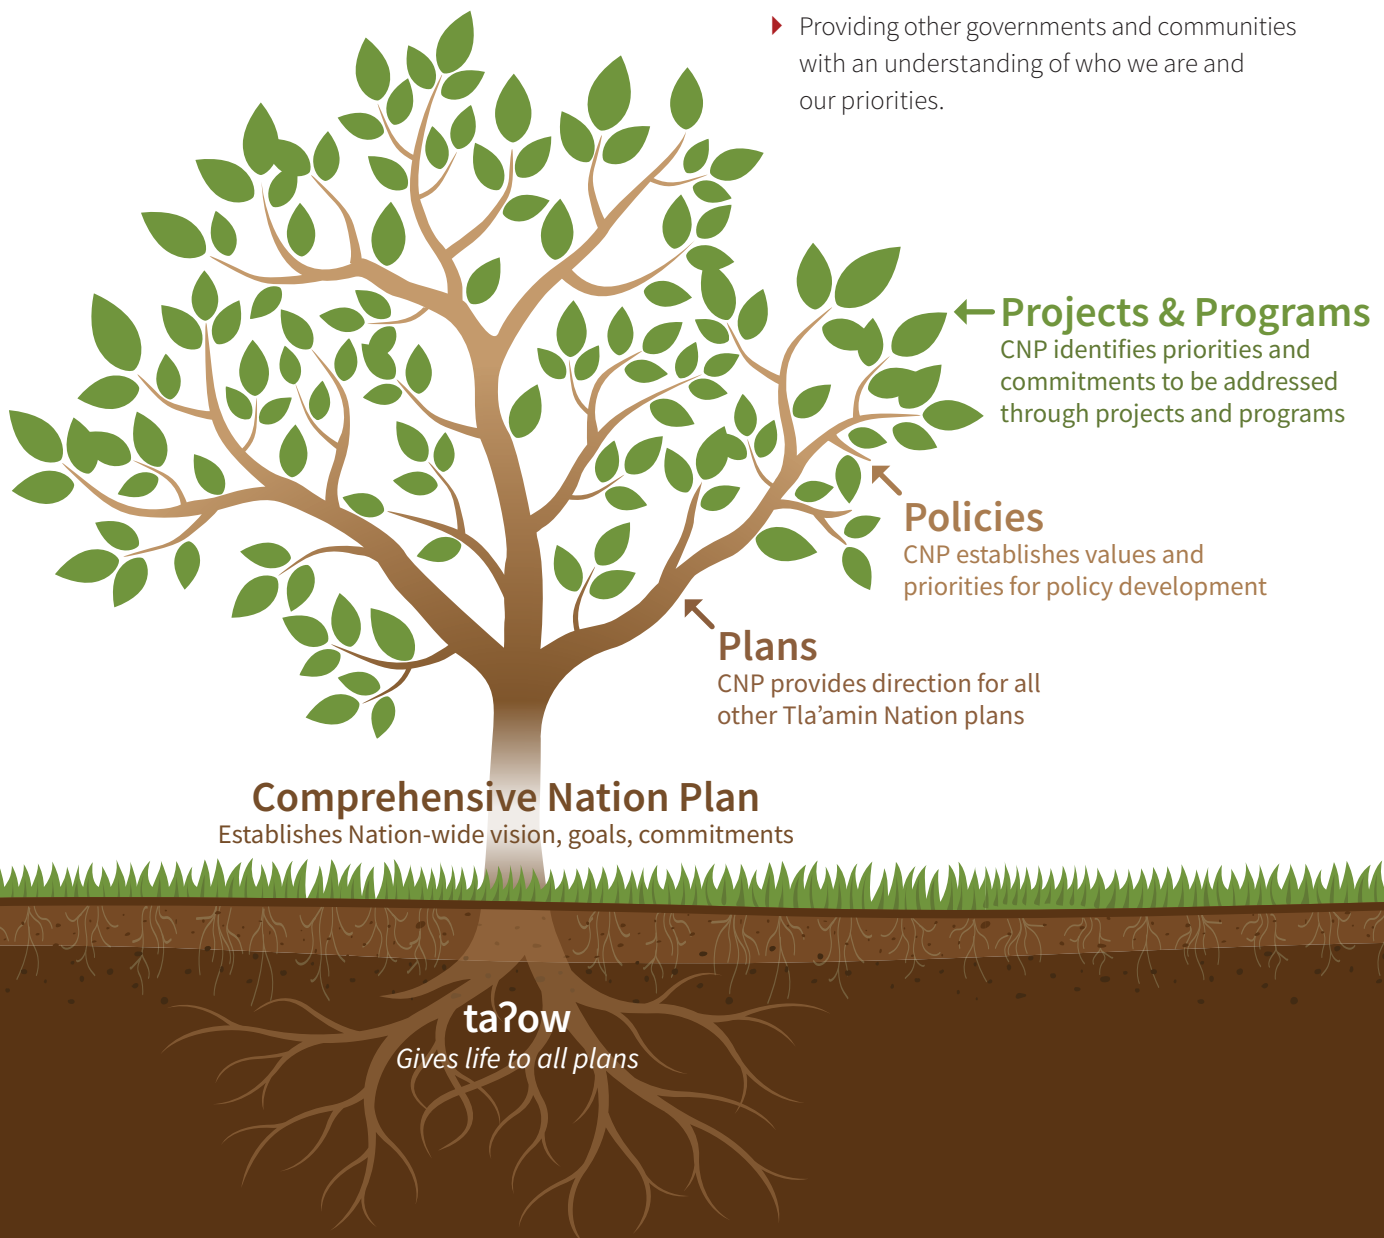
Providing other governments and communities with an understanding of who we are and our priorities.

Projects & Programs
CNP identifies priorities and commitments to be addressed through projects and programs

Policies
CNP establishes values and priorities for policy development

Plans
CNP provides direction for all other Tla'amin Nation plans

Comprehensive Nation Plan
Establishes Nation-wide vision, goals, commitments

taʔow
Gives life to all plans